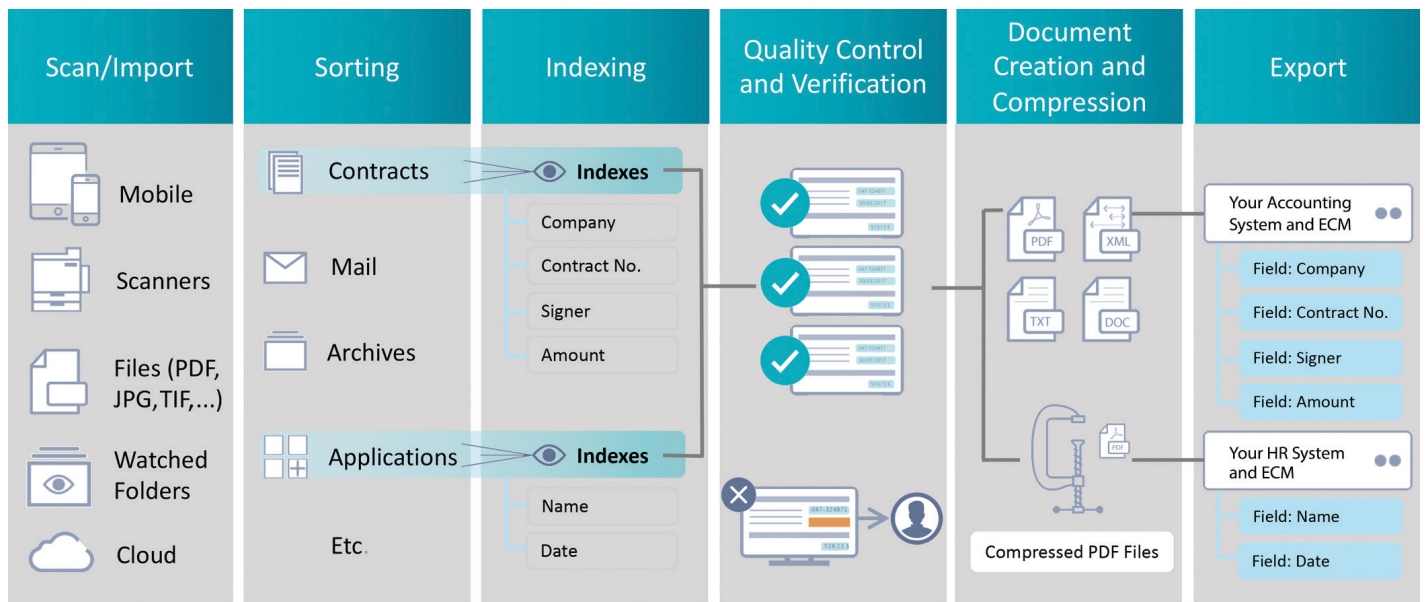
Scan/Import

Mobile

Scanners

Files (PDF, JPG,TIF,...)

Watched Folders

Cloud

Sorting

Contracts

Mail

Archives

Applications

Etc.

Indexing

Indexes

Company

Contract No.

Signer

Amount

Indexes

Name

Date

Quality Control and Verification

047-324871

00/03/2017

519,13 $

047-324871

519,13 $

Document Creation and Compression

PDF

XML

TXT

DOC

PDF

Compressed PDF Files

Export

Your Accounting System and ECM

Field: Company

Field: Contract No.

Field: Signer

Field: Amount

Your HR System and ECM

Field: Name

Field: Date